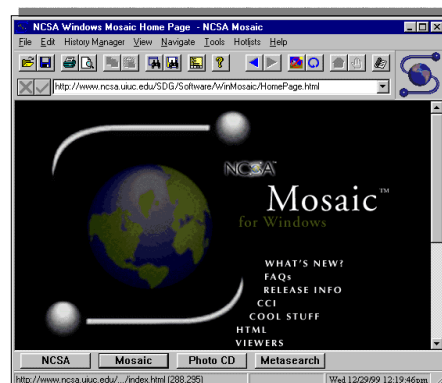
NCSA Windows Mosaic Home Page - NCSA Mosaic

File Edit History Manager View Navigate Tools Hotlists Help

http://www.ncsa.uiuc.edu/SDG/Software/WinMosaic/HomePage.html

NCSA

Mosaic™

for Windows

WHAT'S NEW?
FAQs
RELEASE INFO
CCI
COOL STUFF
HTML
VIEWERS

NCSA | Mosaic | Photo CD | Metasearch

http://www.ncsa.uiuc.edu/.../index.html (288,295)

Wed 12/29/99 12:19:46pm